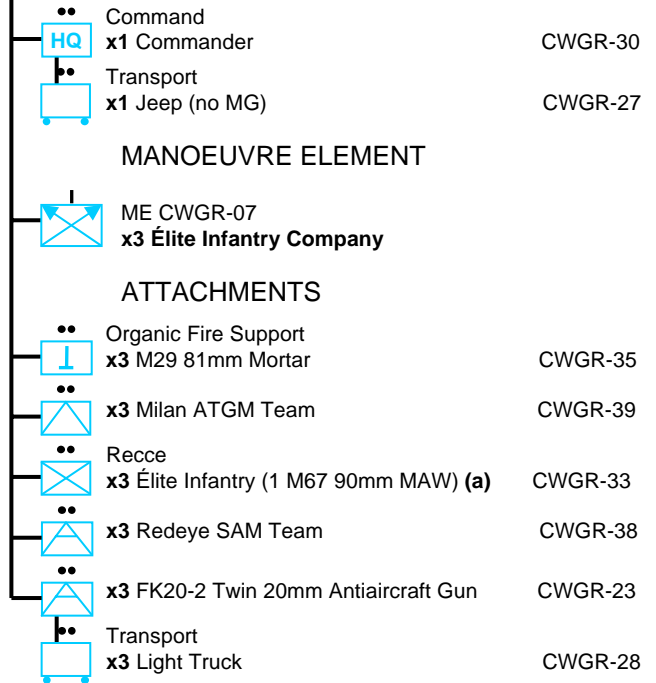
HQ

Command
x1 Commander CWGR-30

Transport
x1 Jeep (no MG) CWGR-27

MANOEUVRE ELEMENT

ME CWGR-07
x3 Élite Infantry Company

ATTACHMENTS

Organic Fire Support
x3 M29 81mm Mortar CWGR-35

x3 Milan ATGM Team CWGR-39

Recce
x3 Élite Infantry (1 M67 90mm MAW) (a) CWGR-33

x3 Redeye SAM Team CWGR-38

x3 FK20-2 Twin 20mm Antiaircraft Gun CWGR-23

Transport
x3 Light Truck CWGR-28